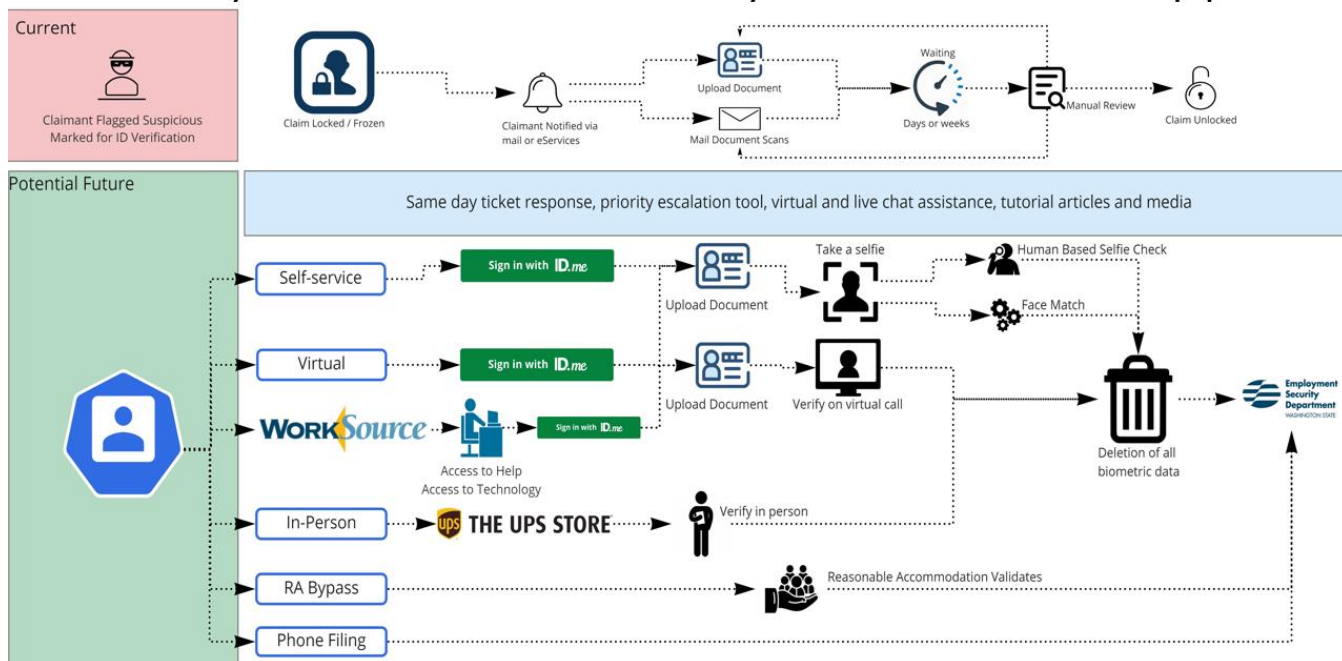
Current

Claimant Flagged Suspicious Marked for ID Verification

Claim Locked / Frozen

Claimant Notified via mail or eServices

Upload Document

Mail Document Scans

Waiting

Days or weeks

Manual Review

Claim Unlocked

Potential Future

Same day ticket response, priority escalation tool, virtual and live chat assistance, tutorial articles and media

Self-service

Sign in with ID.me

Upload Document

Take a selfie

Human Based Selfie Check

Face Match

Virtual

Sign in with ID.me

Upload Document

Verify on virtual call

WorkSource

Access to Help Access to Technology

Sign in with ID.me

Deletion of all biometric data

Employment Security Department WASHINGTON STATE

In-Person

ups THE UPS STORE

Verify in person

RA Bypass

Reasonable Accommodation Validates

Phone Filing